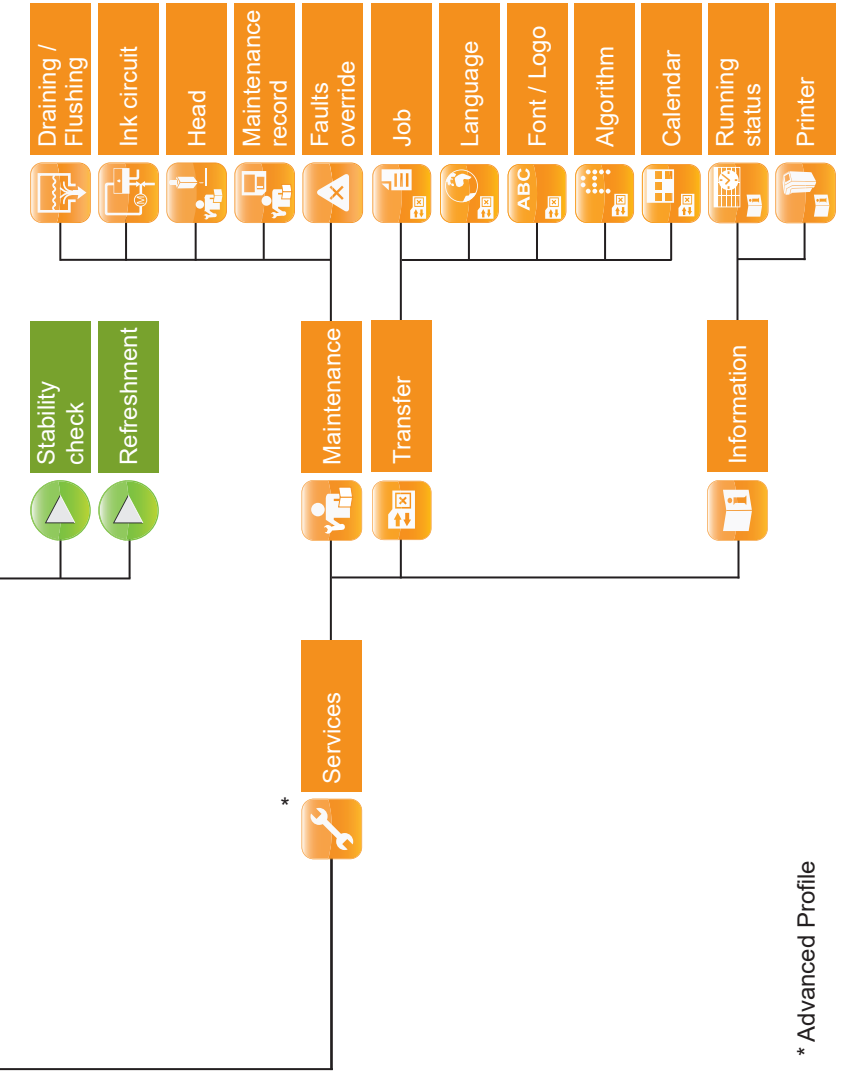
Draining / Flushing

Ink circuit

Head

Maintenance record

Faults override

Job

Language

Font / Logo

Algorithm

Calendar

Running status

Printer

ABC

Stability check

Refreshment

Maintenance

Transfer

Information

Services

*

* Advanced Profile